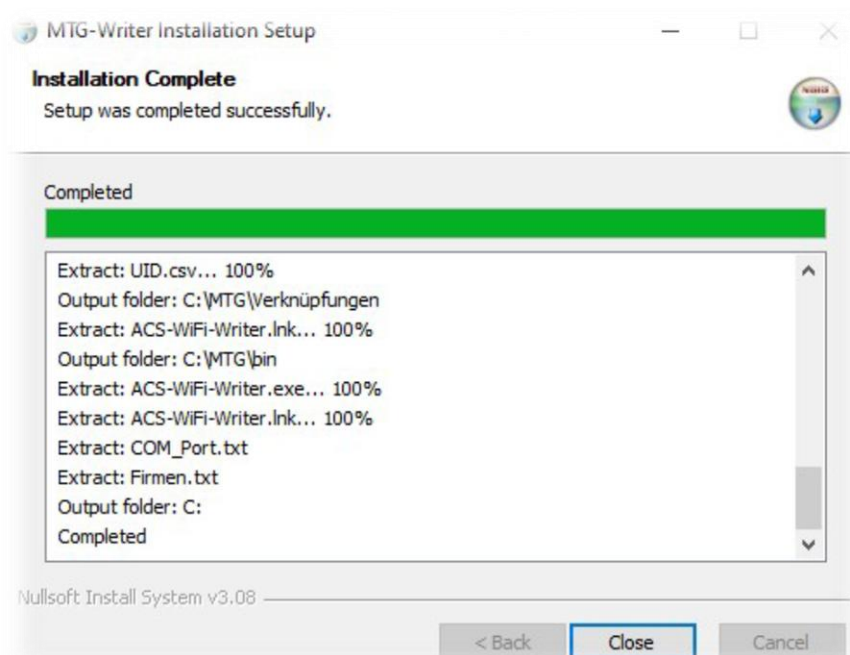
MTG-Writer Installation Setup

Installation Complete
Setup was completed successfully.

Completed

Extract: UID.csv... 100%
Output folder: C:\MTG\Verknüpfungen
Extract: ACS-WiFi-Writer.lnk... 100%
Output folder: C:\MTG\bin
Extract: ACS-WiFi-Writer.exe... 100%
Extract: ACS-WiFi-Writer.lnk... 100%
Extract: COM_Port.txt
Extract: Firmen.txt
Output folder: C:
Completed

Nullsoft Install System v3.08

< Back
Close
Cancel